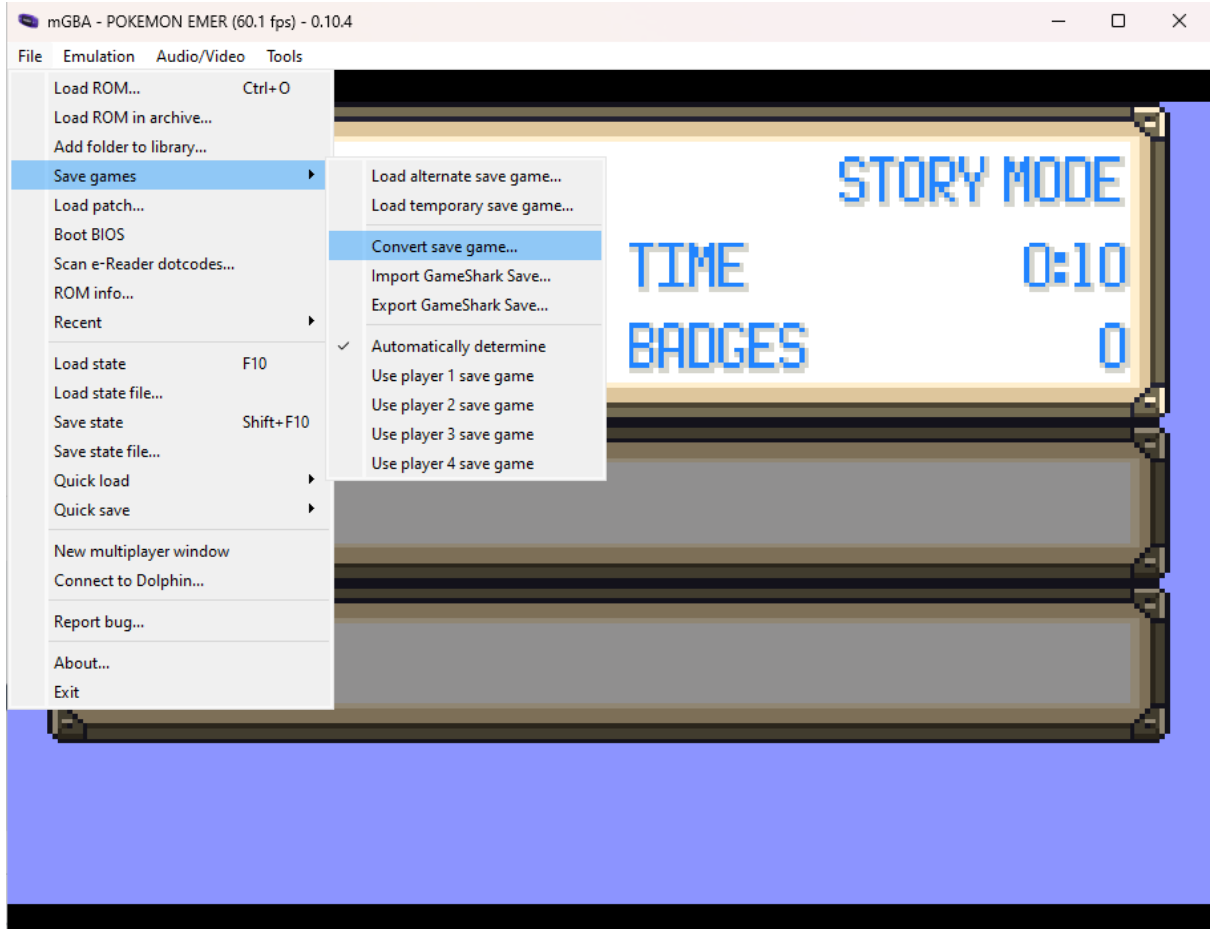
mGBA - POKEMON EMER (60.1 fps) - 0.10.4

File Emulation Audio/Video Tools

Load ROM... Ctrl+O
Load ROM in archive...
Add folder to library...
Save games
Load patch...
Boot BIOS
Scan e-Reader dotcodes...
ROM info...
Recent
Load state F10
Load state file...
Save state Shift+F10
Save state file...
Quick load
Quick save
New multiplayer window
Connect to Dolphin...
Report bug...
About...
Exit

Load alternate save game...
Load temporary save game...
Convert save game...
Import GameShark Save...
Export GameShark Save...
Automatically determine
Use player 1 save game
Use player 2 save game
Use player 3 save game
Use player 4 save game

STORY MODE
TIME 0:10
BADGES 0